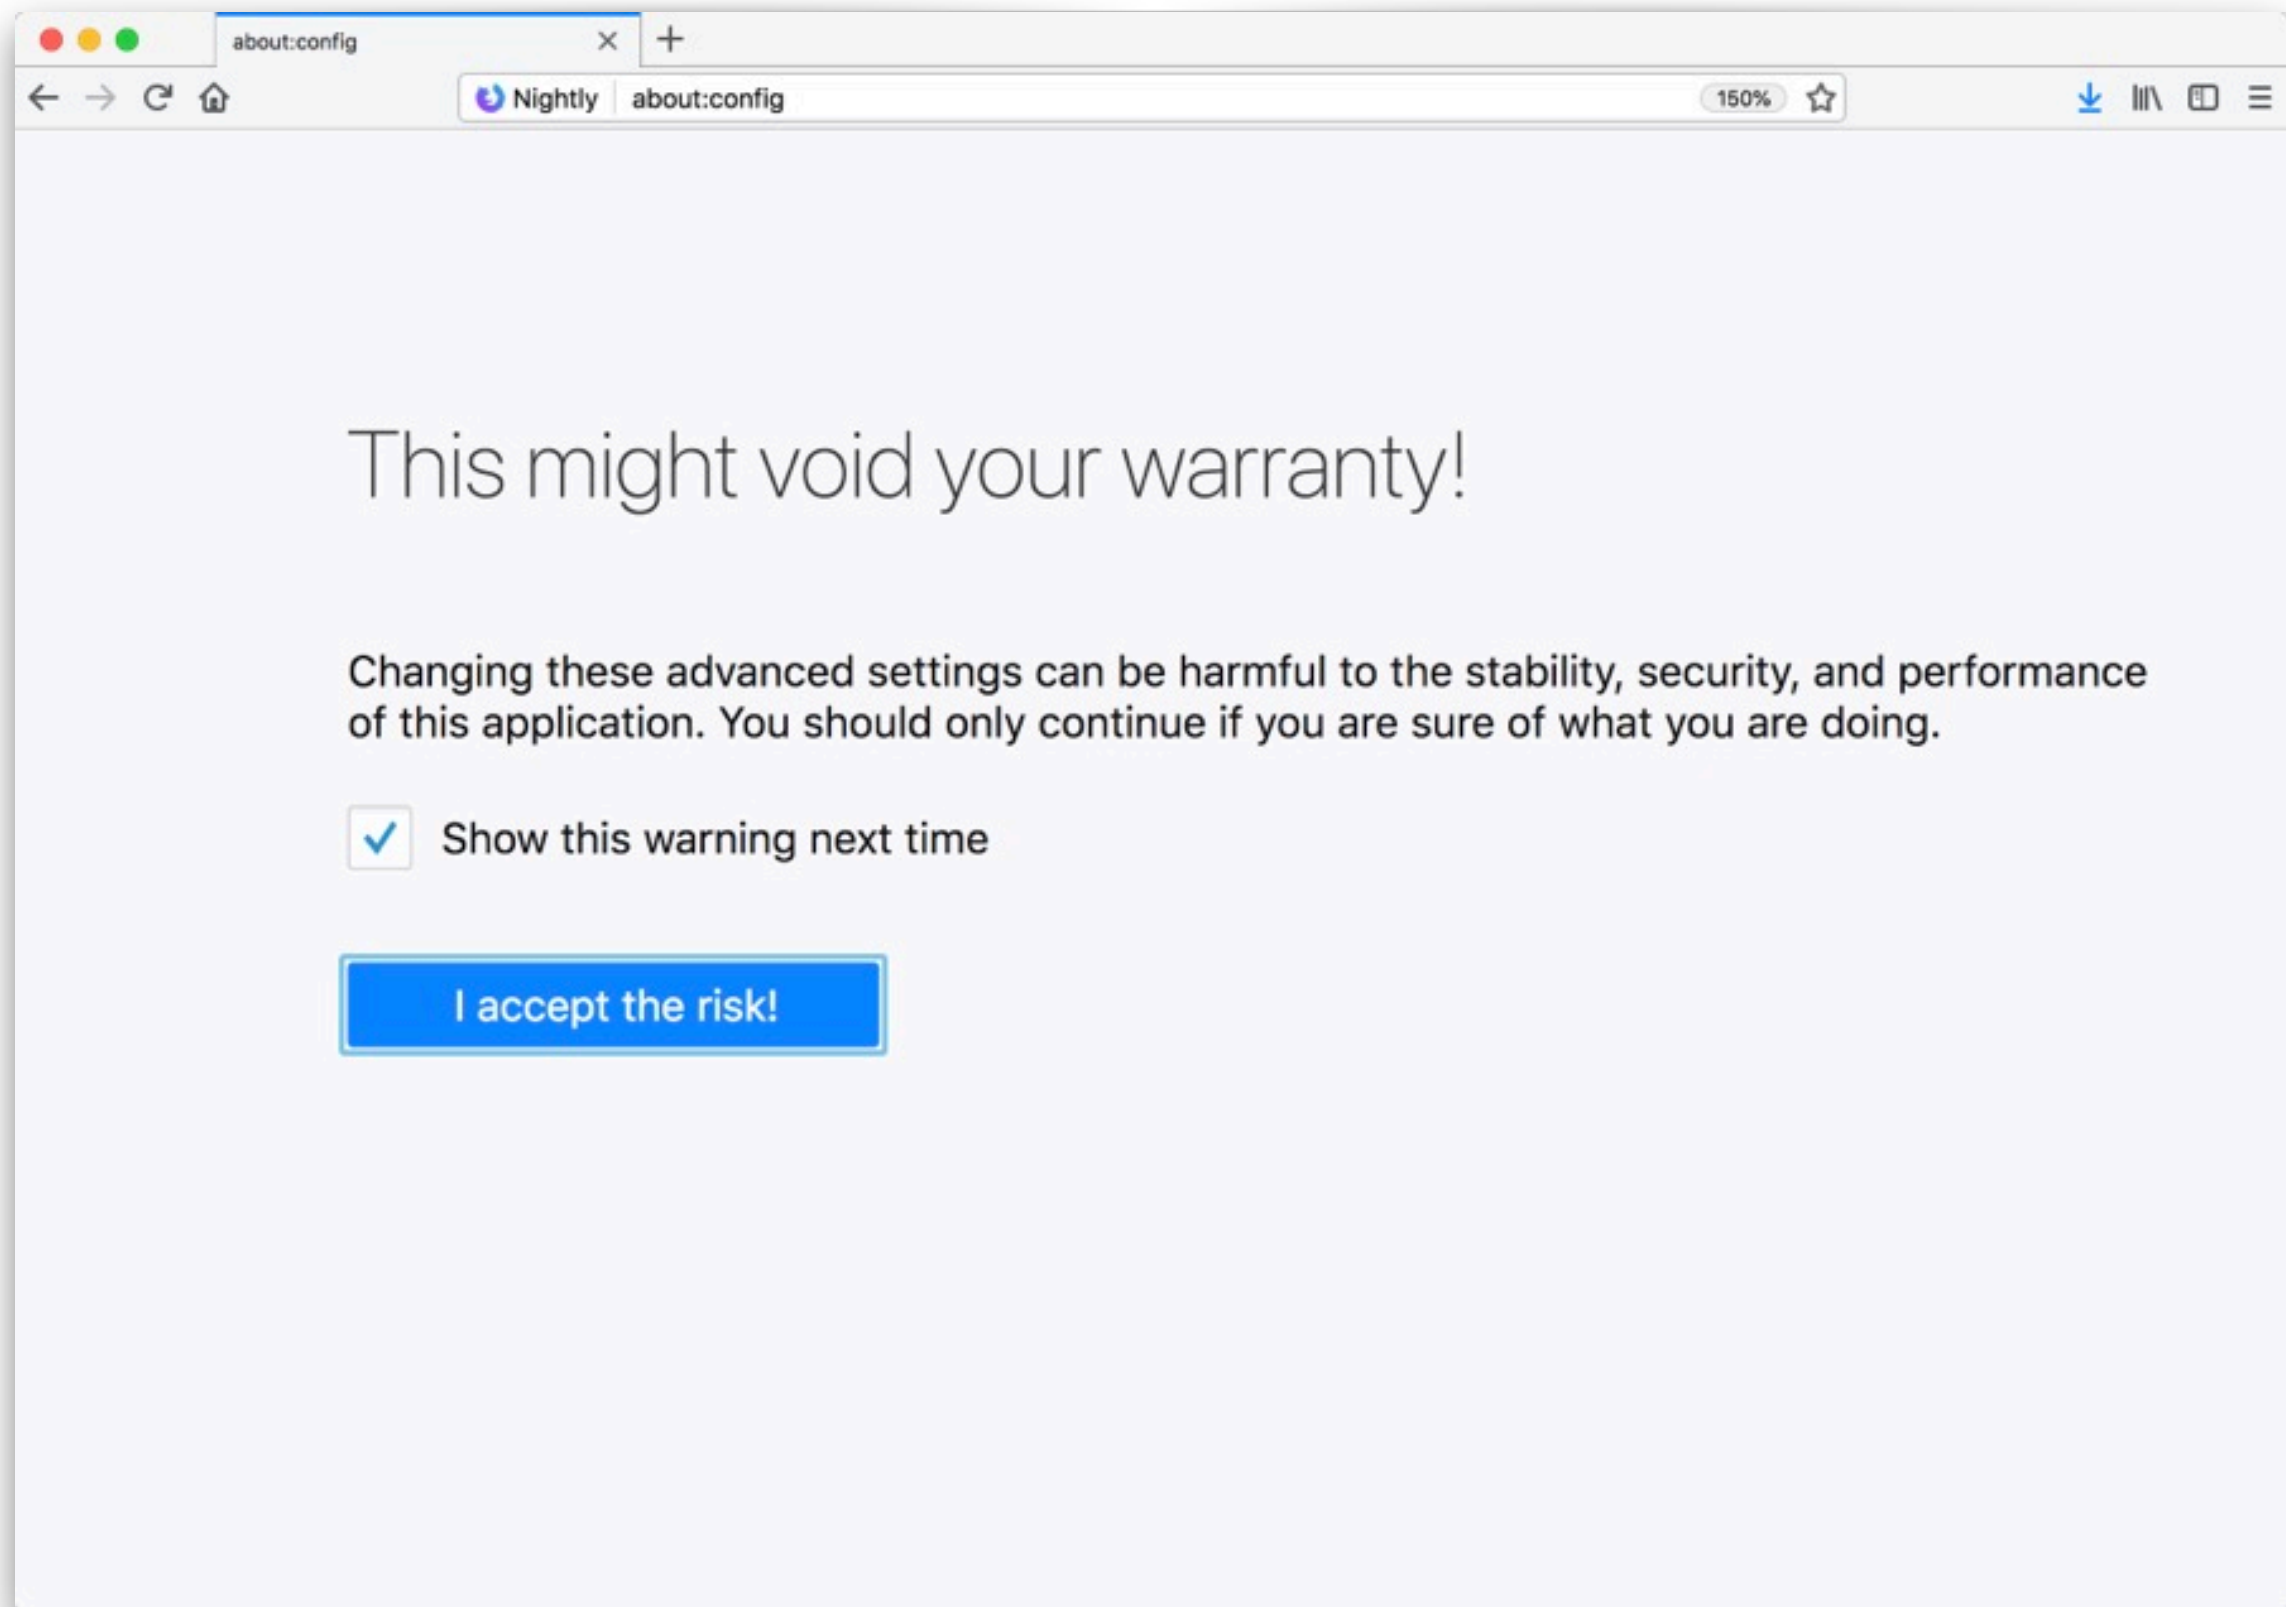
about:config

Nightly about:config 150%

This might void your warranty!

Changing these advanced settings can be harmful to the stability, security, and performance of this application. You should only continue if you are sure of what you are doing.

Show this warning next time

I accept the risk!